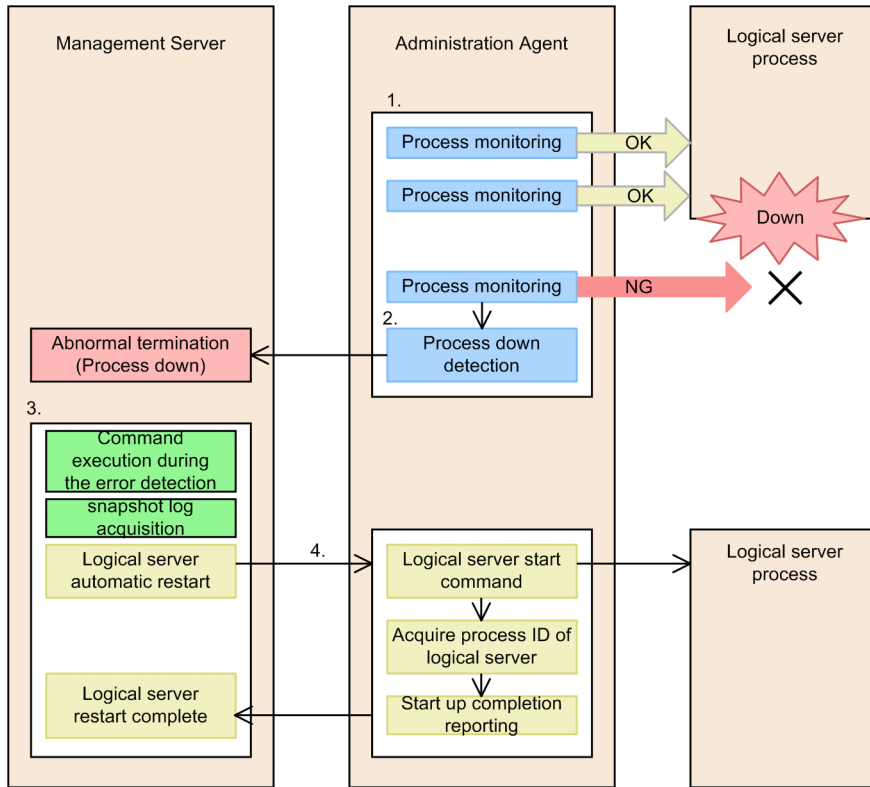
Management Server

Administration Agent

Logical server process

1.

Process monitoring

OK

Process monitoring

OK

Down

Process monitoring

NG

2.

Process down detection

Abnormal termination (Process down)

3.

Command execution during the error detection

snapshot log acquisition

Logical server automatic restart

4.

Logical server start command

Logical server process

Acquire process ID of logical server

Logical server restart complete

Start up completion reporting